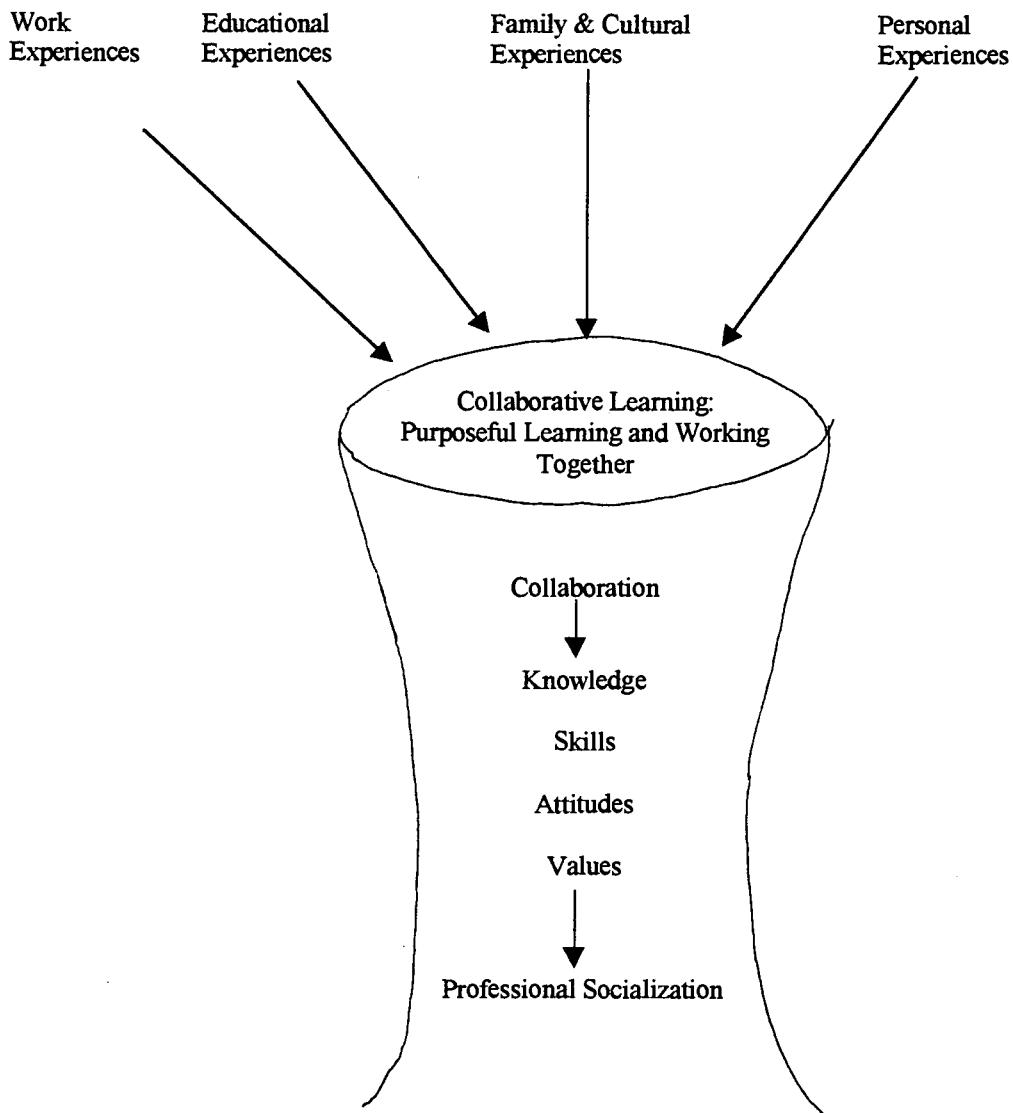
Work Experiences

Educational Experiences

Family & Cultural Experiences

Personal Experiences

Collaborative Learning: Purposeful Learning and Working Together

Collaboration

Knowledge

Skills

Attitudes

Values

Professional Socialization